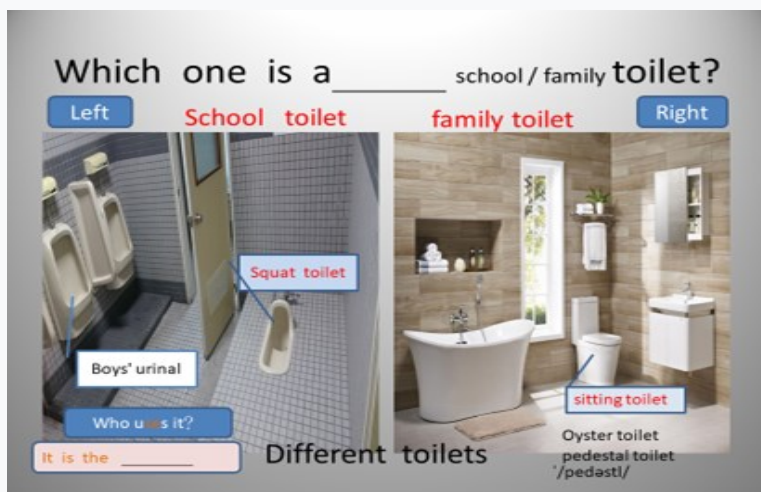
Which one is a______ school / family toilet?

Left

School toilet

family toilet

Right

Squat toilet

Boys' urinal

sitting toilet

Who uses it?

It is the ________

Different toilets

Oyster toilet
pedestal toilet
'/pedəstl/